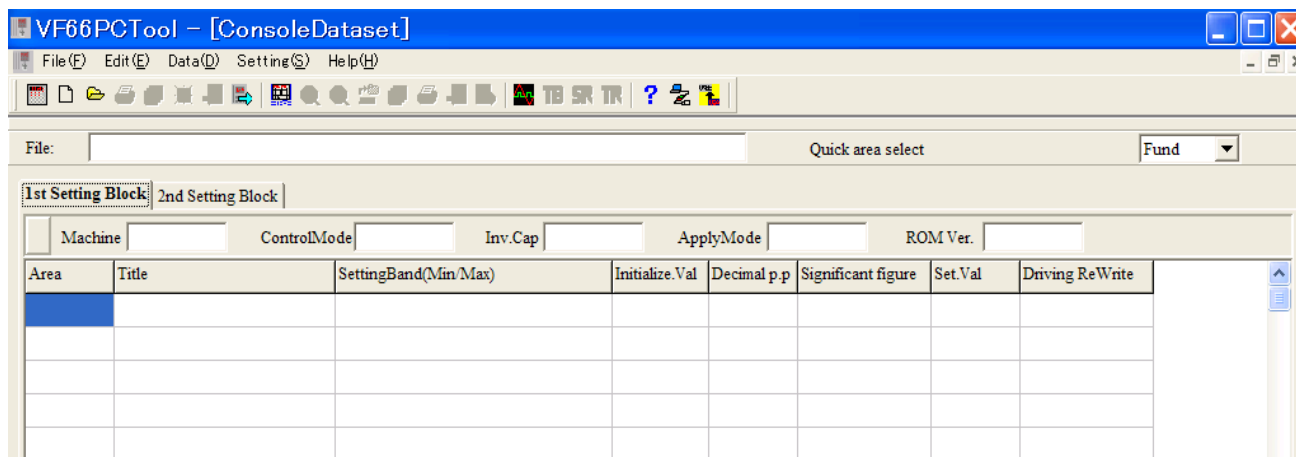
VF66PCTool – [ConsoleDataset]

File(F) Edit(E) Data(D) Setting(S) Help(H)

TB SR TR ?

File:

Quick area select

Fund

1st Setting Block | 2nd Setting Block

Machine

ControlMode

Inv.Cap

ApplyMode

ROM Ver.

| Area | Title | SettingBand(Min/Max) | Initialize.Val | Decimal p.p | Significant figure | Set.Val | Driving ReWrite |
|---|---|---|---|---|---|---|---|
| | | | | | | | |
| | | | | | | | |
| | | | | | | | |
| | | | | | | | |
| | | | | | | | |